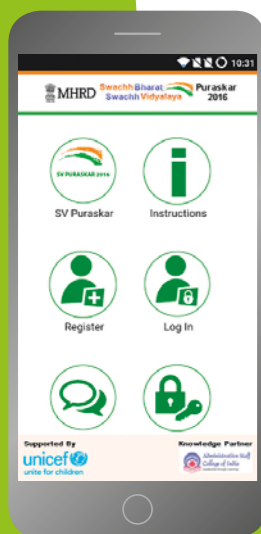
10:31

MHRD Swachh Bharat Swachh Vidyalaya Puraskar 2016

SV PURASKAR 2016

SV Puraskar

Instructions

Register

Log In

Supported By

unicef

unite for children

Knowledge Partner

Administrative Staff College of India